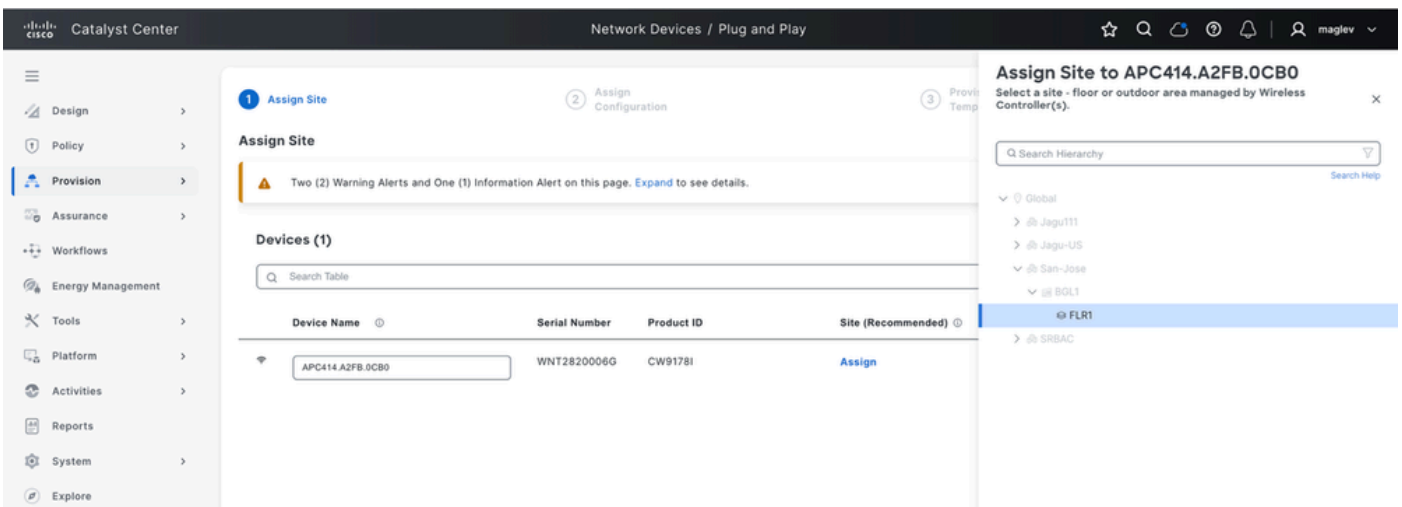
cisco Catalyst Center

Network Devices / Plug and Play

maglev

Design
Policy
Provision
Assurance
Workflows
Energy Management
Tools
Platform
Activities
Reports
System
Explore

1 Assign Site
2 Assign Configuration
3 Provi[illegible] Temp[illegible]

Assign Site

Two (2) Warning Alerts and One (1) Information Alert on this page. Expand to see details.

Devices (1)

Search Table

| Device Name | Serial Number | Product ID | Site (Recommended) |
|---|---|---|---|
| APC414.A2FB.0CB0 | WNT2820006G | CW9178I | Assign |

Assign Site to APC414.A2FB.0CB0

Select a site - floor or outdoor area managed by Wireless Controller(s).

Search Hierarchy

Search Help

Global
Jagu111
Jagu-US
San-Jose
BGL1
FLR1
SRBAC